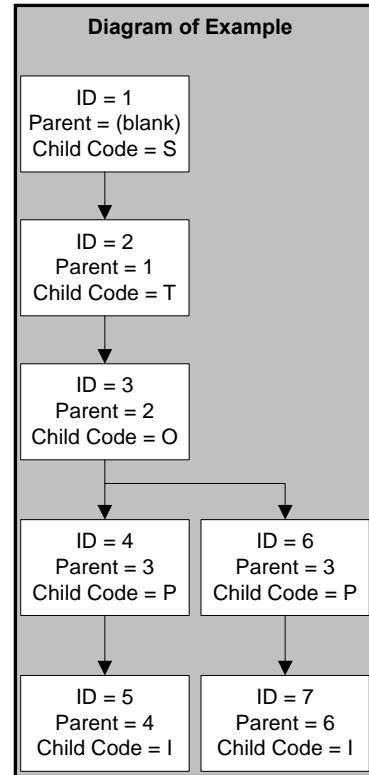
Diagram of Example

ID = 1
Parent = (blank)
Child Code = S

ID = 2
Parent = 1
Child Code = T

ID = 3
Parent = 2
Child Code = O

ID = 4
Parent = 3
Child Code = P

ID = 6
Parent = 3
Child Code = P

ID = 5
Parent = 4
Child Code = I

ID = 7
Parent = 6
Child Code = I